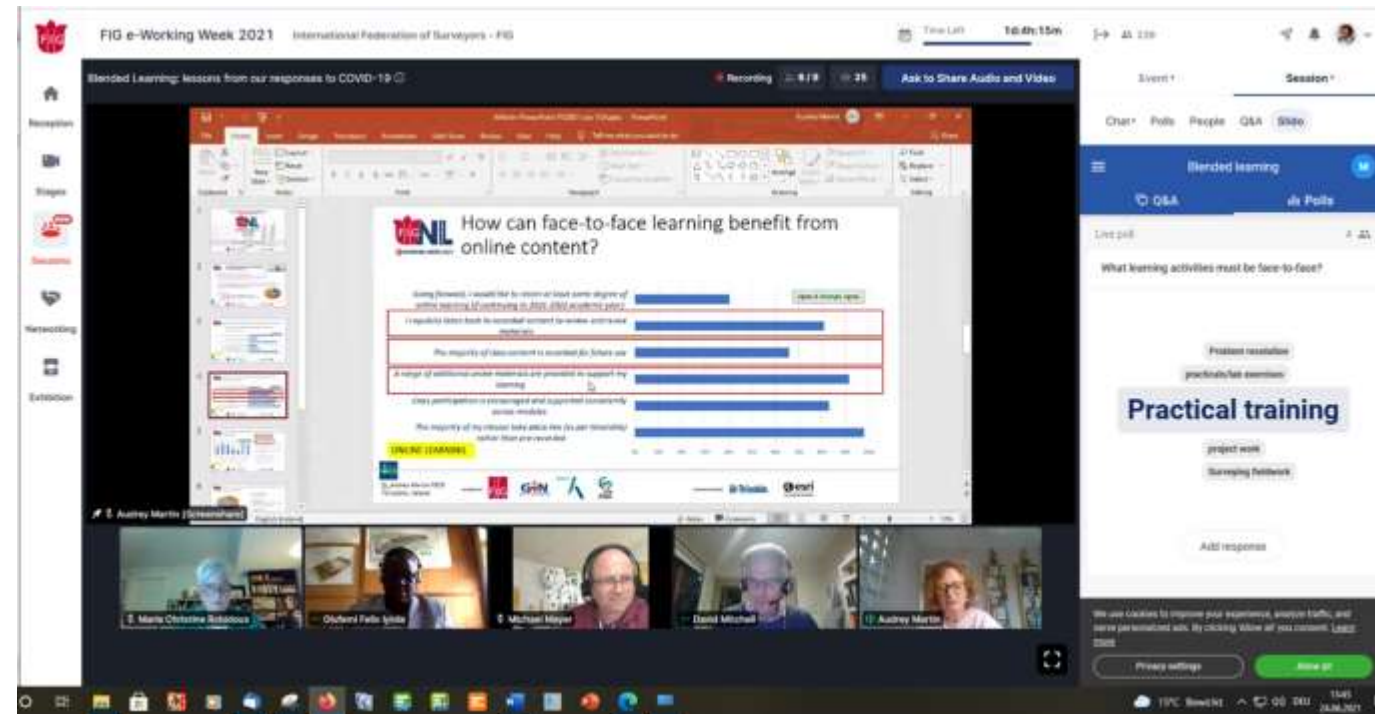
FIG e-Working Week 2021 International Federation of Surveyors - FIG

Time Left 1d:4h:15m

Reception

Stages

Sessions

Networking

Exhibition

Blended Learning: lessons from our responses to COVID-19

Recording

Ask to Share Audio and Video

Event

Session

Chat Polls People Q&A Slido

Blended learning

Q&A

Polls

Live poll

What learning activities must be face-to-face?

Problem resolution

practicals/lab exercises

Practical training

project work

Surveying fieldwork

Add response

How can face-to-face learning benefit from online content?

Going forward, I would like to retain at least some degree of online learning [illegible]

I regularly listen back to recorded content to review and revise material

The majority of class content is recorded for future use

A range of additional online materials are provided to support my learning

Class participation is encouraged and supported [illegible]

The majority of my classes take place live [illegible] rather than pre-recorded

ONLINE LEARNING

Trimble

esri

Audrey Martin (Screenshare)

Marie Christine Bobidoux

Olufemi Felix Iyiola

Michael Mayer

David Mitchell

Audrey Martin

We use cookies to improve your experience, analyze traffic, and serve personalized ads. By clicking 'Allow all' you consent. Learn more

Privacy settings

Allow all